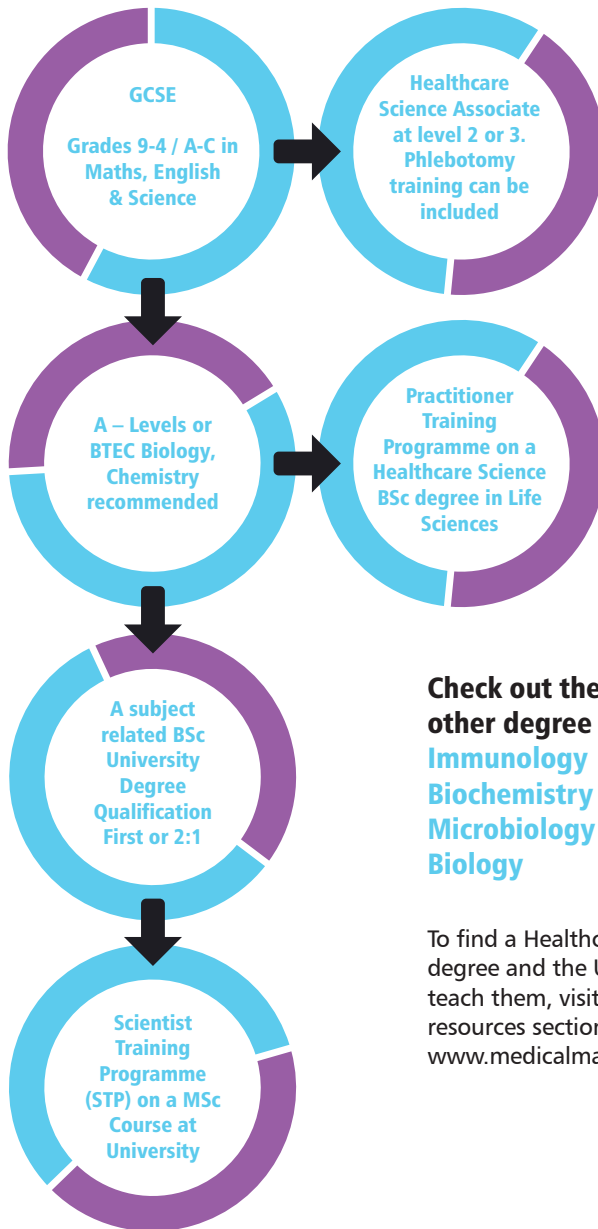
GCSE

Grades 9-4 / A-C in Maths, English & Science

Healthcare Science Associate at level 2 or 3. Phlebotomy training can be included

A – Levels or BTEC Biology, Chemistry recommended

Practitioner Training Programme on a Healthcare Science BSc degree in Life Sciences

A subject related BSc University Degree Qualification First or 2:1

Scientist Training Programme (STP) on a MSc Course at University

Check out the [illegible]
other degree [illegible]
Immunology
Biochemistry
Microbiology
Biology

To find a Healthc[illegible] degree and the U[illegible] teach them, visit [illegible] resources sectio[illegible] www.medicalma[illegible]